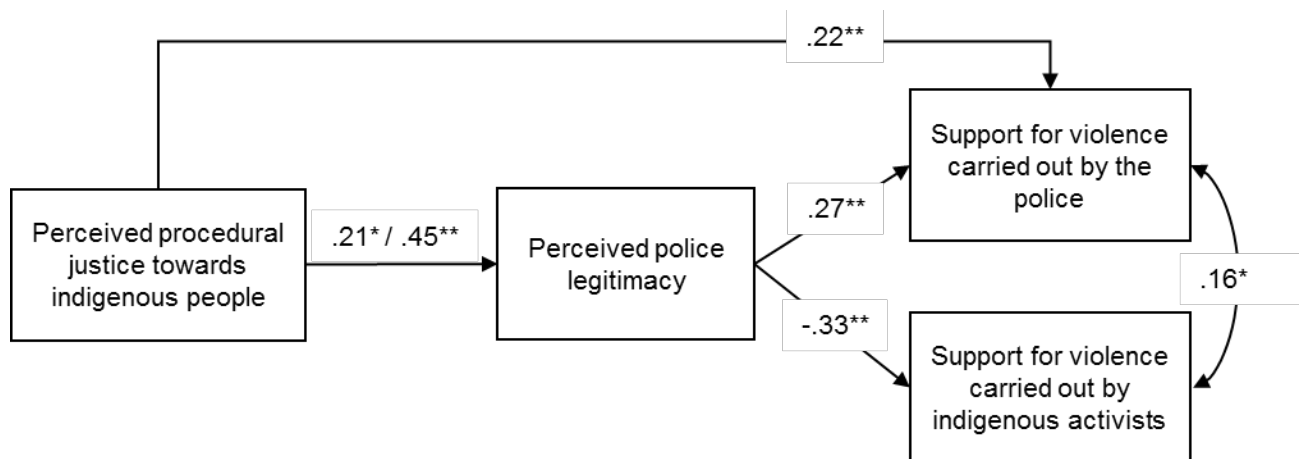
.22**

Support for violence carried out by the police

Perceived procedural justice towards indigenous people

.21* / .45**

Perceived police legitimacy

.27**

.16*

-.33**

Support for violence carried out by indigenous activists